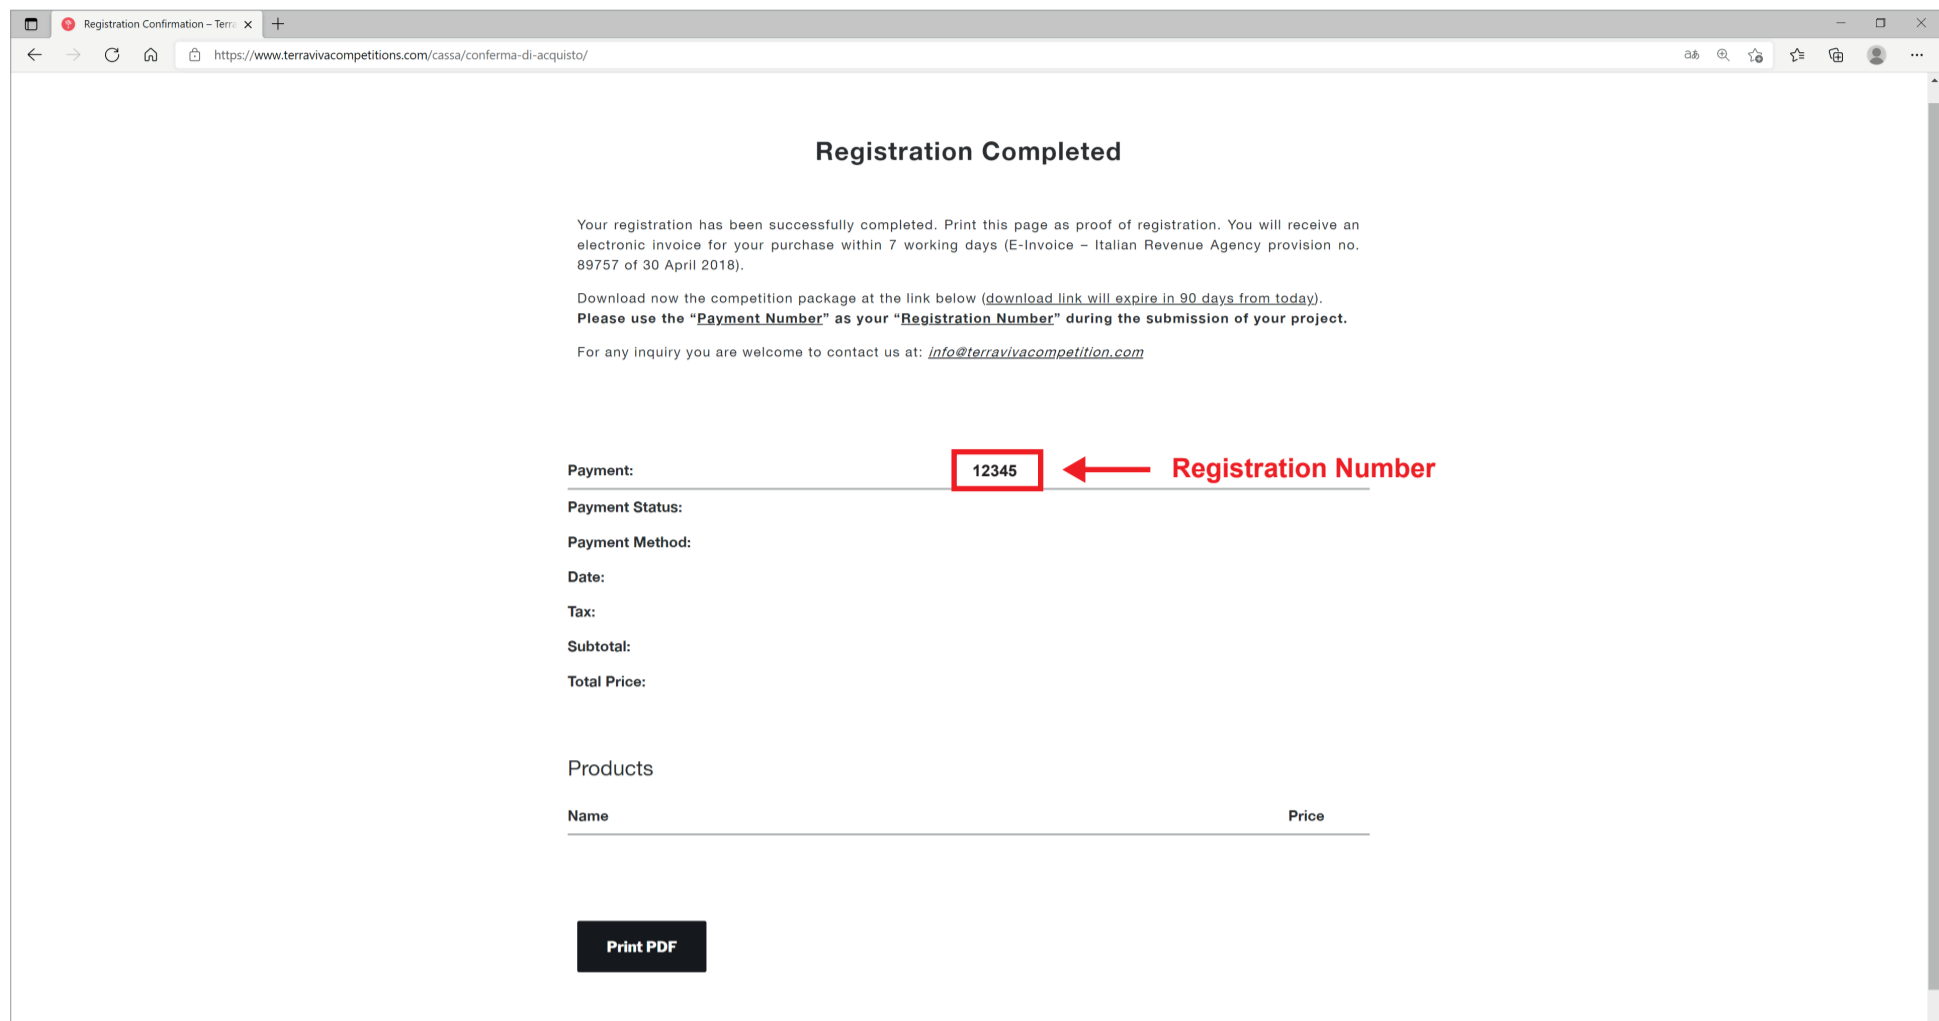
Registration Confirmation – Terr

https://www.terravivacompetitions.com/cassa/conferma-di-acquisto/

Registration Completed

Your registration has been successfully completed. Print this page as proof of registration. You will receive an electronic invoice for your purchase within 7 working days (E-Invoice – Italian Revenue Agency provision no. 89757 of 30 April 2018).

Download now the competition package at the link below (download link will expire in 90 days from today).
**Please use the "Payment Number" as your "Registration Number" during the submission of your project.**

For any inquiry you are welcome to contact us at: info@terravivacompetition.com

Payment: 12345 Registration Number

Payment Status:

Payment Method:

Date:

Tax:

Subtotal:

Total Price:

Products

| Name | Price |
|---|---|

Print PDF